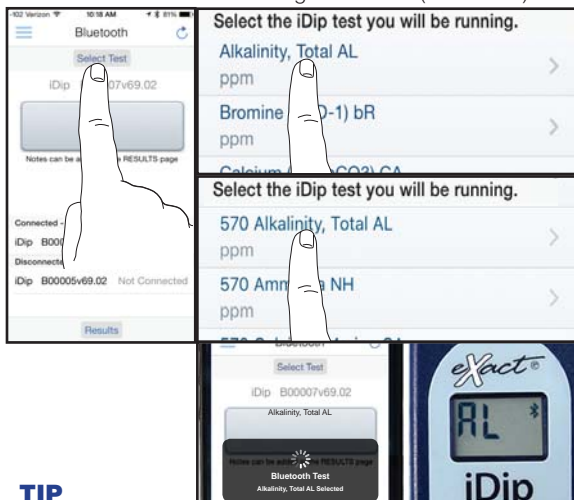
-102 Verizon 10:18 AM 81%
Bluetooth
Select Test
iDip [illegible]07v69.02
Notes can be a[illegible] RESULTS page
Connected -
iDip B000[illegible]
Disconnect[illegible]
iDip B00005v69.02 Not Connected
Results

Select the iDip test you will be running.
Alkalinity, Total AL
ppm
Bromine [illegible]D-1) bR
ppm
Calcium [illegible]CO3) CA

Select the iDip test you will be running.
570 Alkalinity, Total AL
ppm
570 Amm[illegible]a NH
ppm

Select Test
iDip B00007v69.02
Alkalinity, Total AL
Notes can be a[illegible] RESULTS page
Bluetooth Test
Alkalinity, Total AL Selected

eXact
AL
iDip

TIP